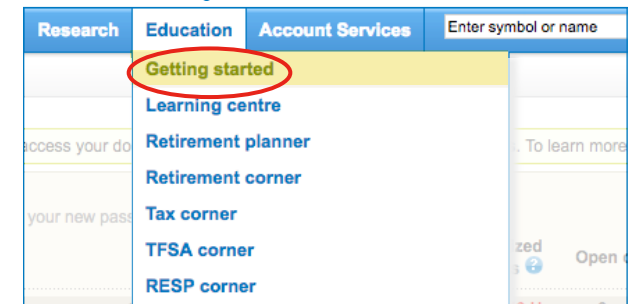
Research Education Account Services Enter symbol or name

Getting started
Learning centre
Retirement planner
Retirement corner
Tax corner
TFSA corner
RESP corner

access your do

. To learn more

your new pass

zed

Open